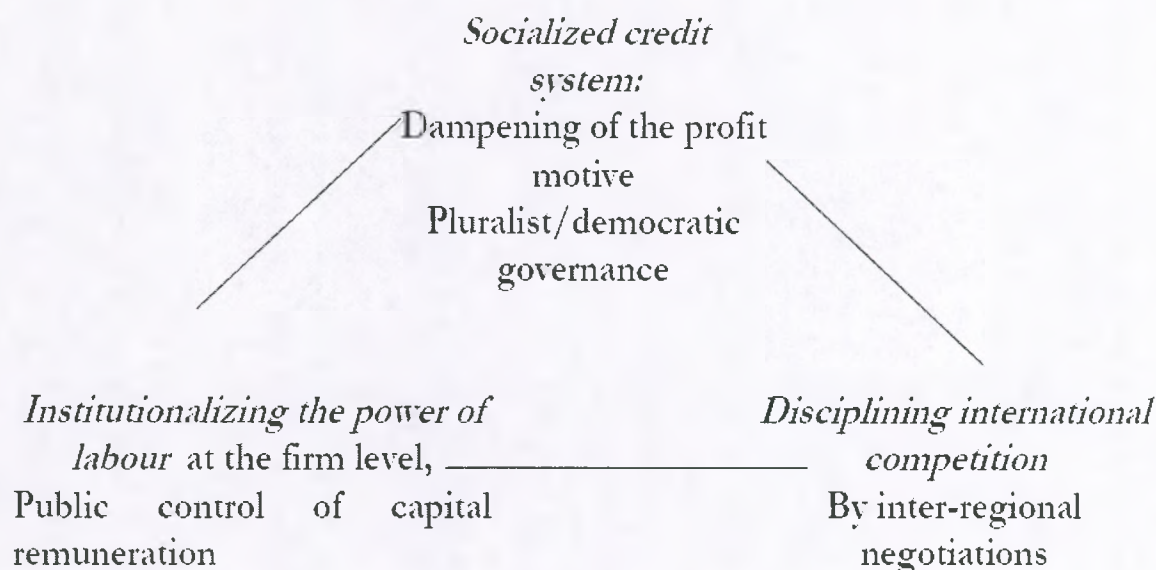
*Socialized credit system:*
Dampening of the profit motive
Pluralist/democratic governance

*Institutionalizing the power of labour* at the firm level,
Public control of capital remuneration

*Disciplining international competition*
By inter-regional negotiations